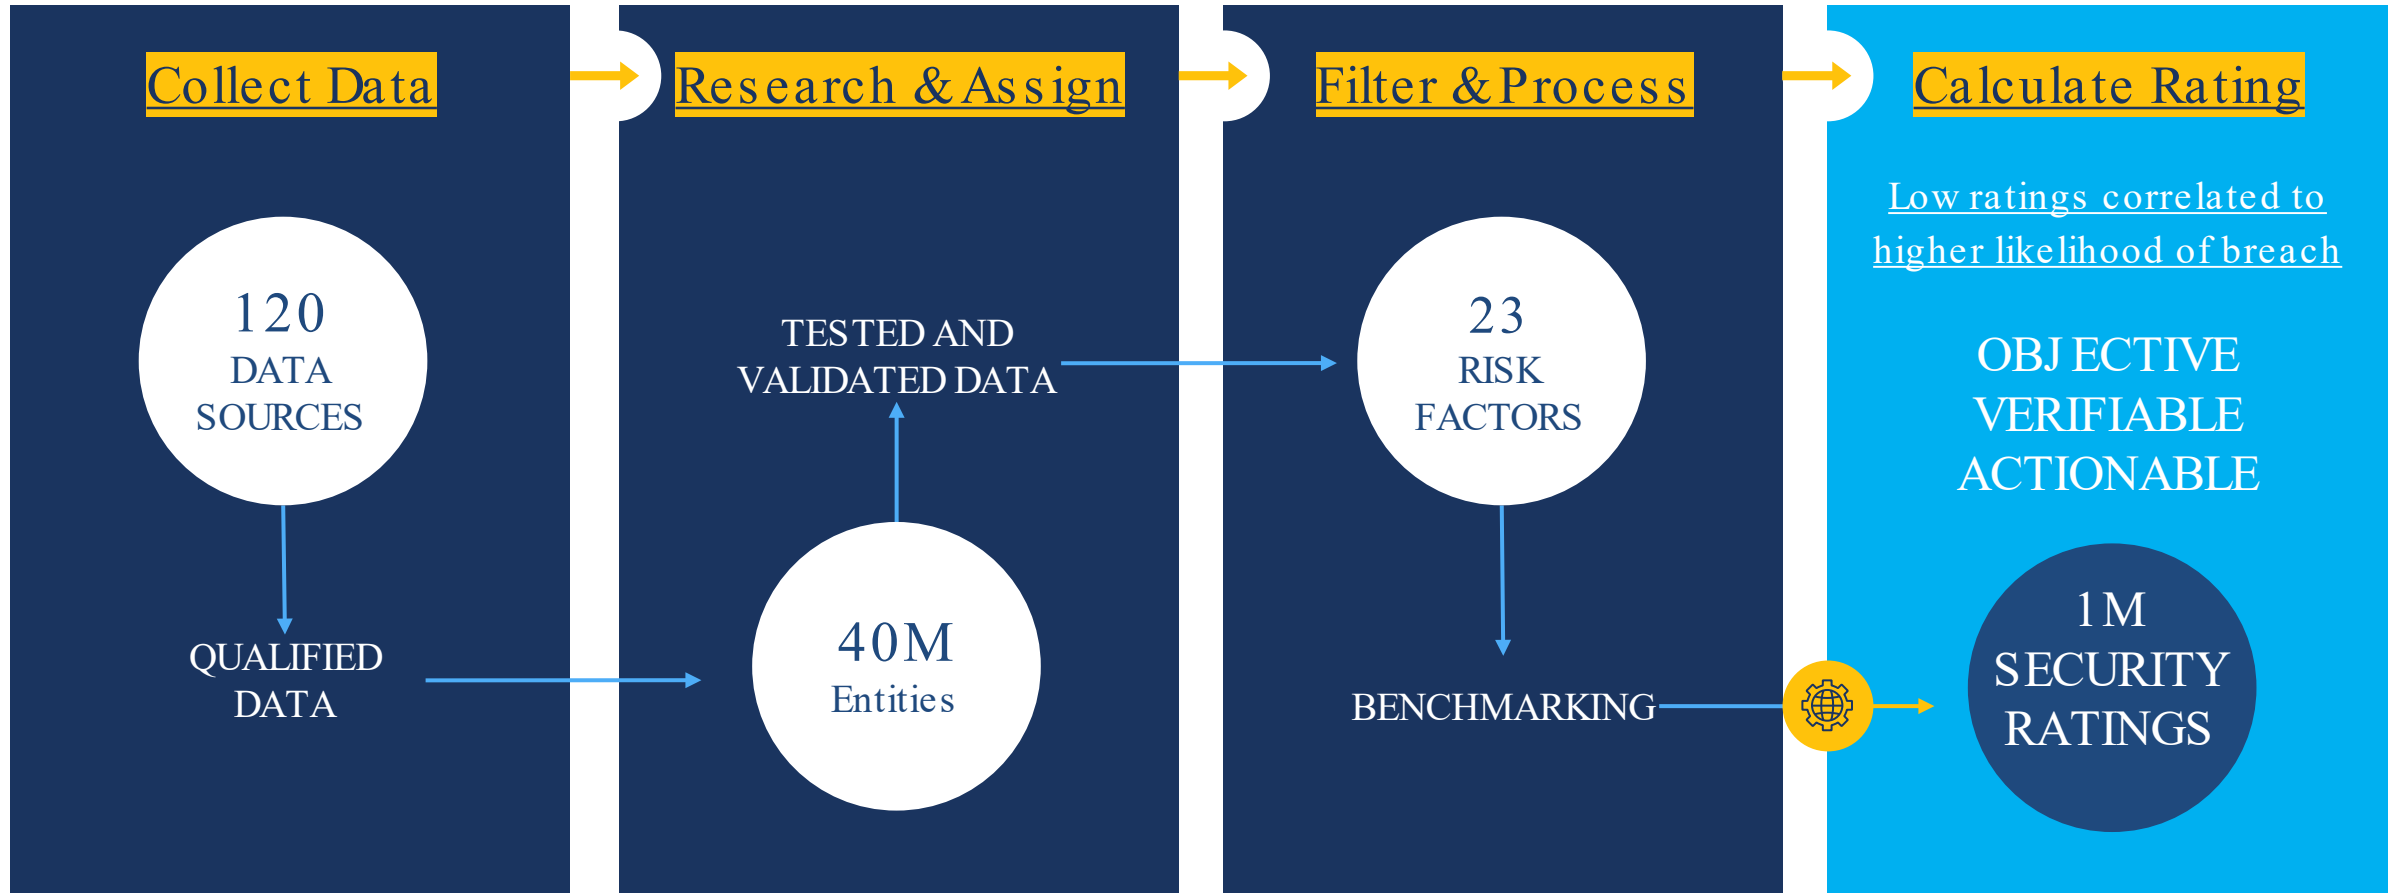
Collect Data

120
DATA
SOURCES

QUALIFIED
DATA

Research & Assign

TESTED AND
VALIDATED DATA

40M
Entities

Filter & Process

23
RISK
FACTORS

BENCHMARKING

Calculate Rating

Low ratings correlated to higher likelihood of breach

OBJECTIVE
VERIFIABLE
ACTIONABLE

1M
SECURITY
RATINGS